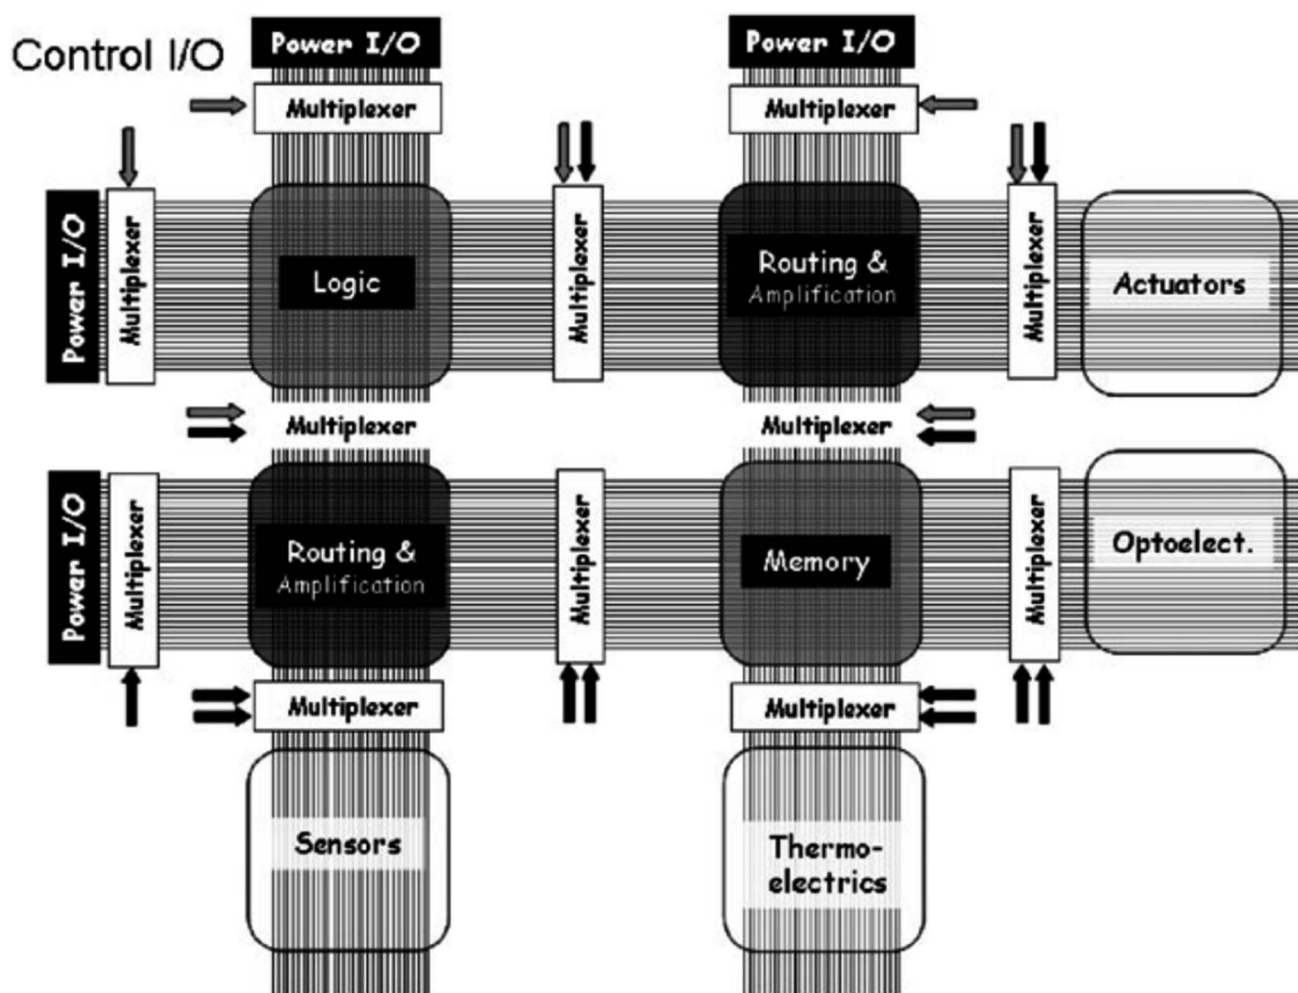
Control I/O

Power I/O

Power I/O

Multiplexer

Multiplexer

Power I/O

Multiplexer

Logic

Multiplexer

Routing & Amplification

Multiplexer

Actuators

Multiplexer

Multiplexer

Power I/O

Multiplexer

Routing & Amplification

Multiplexer

Memory

Multiplexer

Optoelect.

Multiplexer

Multiplexer

Sensors

Thermo-electrics